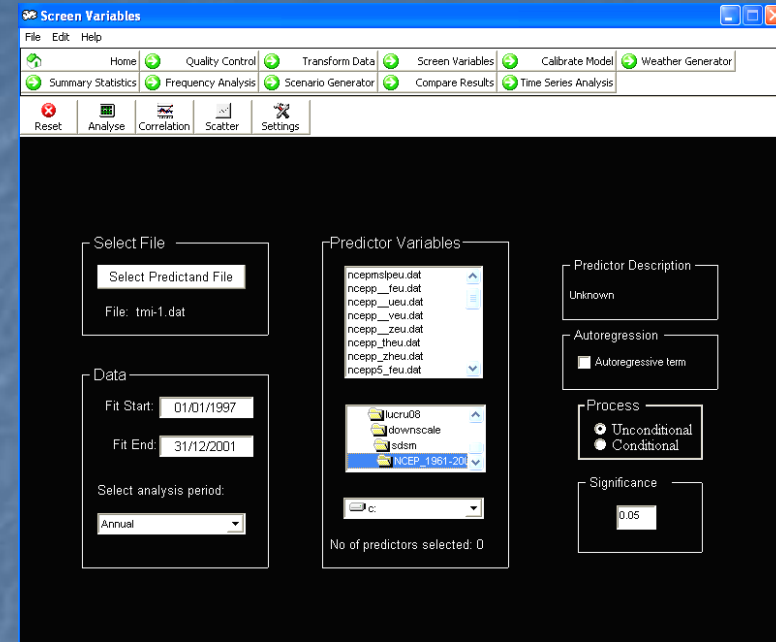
Screen Variables

File Edit Help

Home Quality Control Transform Data Screen Variables Calibrate Model Weather Generator

Summary Statistics Frequency Analysis Scenario Generator Compare Results Time Series Analysis

Reset Analyse Correlation Scatter Settings

Select File

Select Predictand File

File: tmi-1.dat

Data

Fit Start: 01/01/1997

Fit End: 31/12/2001

Select analysis period:

Annual

Predictor Variables

ncepmslpeu.dat
ncepp__feu.dat
ncepp__ueu.dat
ncepp__veu.dat
ncepp__zeu.dat
ncepp_theu.dat
ncepp_zheu.dat
ncepp5_feu.dat

lucru08
downscale
sdsm
NCEP_1961-20

c:

No of predictors selected: 0

Predictor Description

Unknown

Autoregression

Autoregressive term

Process

Unconditional
Conditional

Significance

0.05